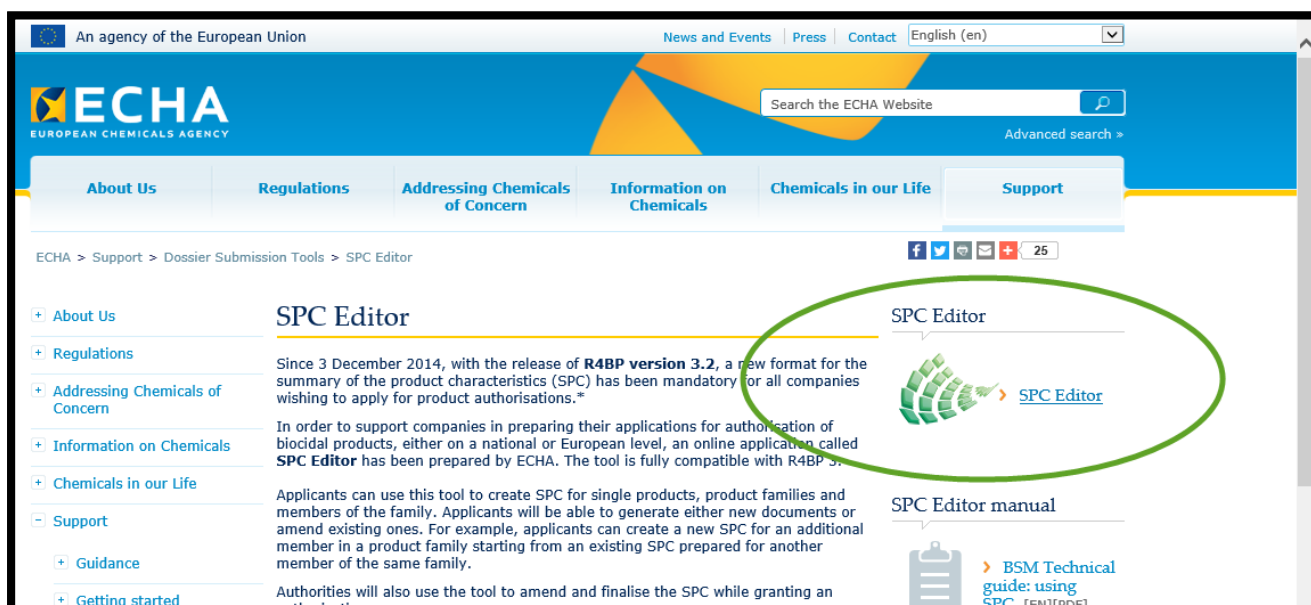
An agency of the European Union

News and Events | Press | Contact | English (en)

ECHA
EUROPEAN CHEMICALS AGENCY

Search the ECHA Website

Advanced search »

About Us | Regulations | Addressing Chemicals of Concern | Information on Chemicals | Chemicals in our Life | Support

ECHA > Support > Dossier Submission Tools > SPC Editor

25

+ About Us
+ Regulations
+ Addressing Chemicals of Concern
+ Information on Chemicals
+ Chemicals in our Life
− Support
+ Guidance
+ Getting started

SPC Editor

Since 3 December 2014, with the release of **R4BP version 3.2**, a new format for the summary of the product characteristics (SPC) has been mandatory for all companies wishing to apply for product authorisations.*

In order to support companies in preparing their applications for authorisation of biocidal products, either on a national or European level, an online application called **SPC Editor** has been prepared by ECHA. The tool is fully compatible with R4BP 3.

Applicants can use this tool to create SPC for single products, product families and members of the family. Applicants will be able to generate either new documents or amend existing ones. For example, applicants can create a new SPC for an additional member in a product family starting from an existing SPC prepared for another member of the same family.

Authorities will also use the tool to amend and finalise the SPC while granting an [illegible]

SPC Editor

› SPC Editor

SPC Editor manual

› BSM Technical guide: using SPC [EN][PDF]